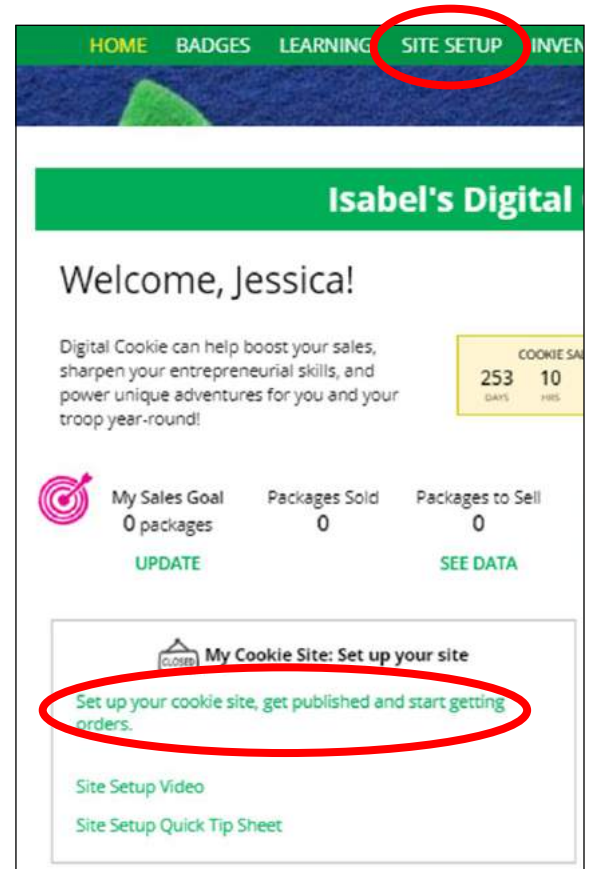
HOME BADGES LEARNING SITE SETUP INVEN

Isabel's Digital

Welcome, Jessica!

Digital Cookie can help boost your sales, sharpen your entrepreneurial skills, and power unique adventures for you and your troop year-round!

COOKIE SA
253 DAYS
10 HRS

My Sales Goal
0 packages
UPDATE

Packages Sold
0

Packages to Sell
0
SEE DATA

CLOSED My Cookie Site: Set up your site

Set up your cookie site, get published and start getting orders.

Site Setup Video

Site Setup Quick Tip Sheet